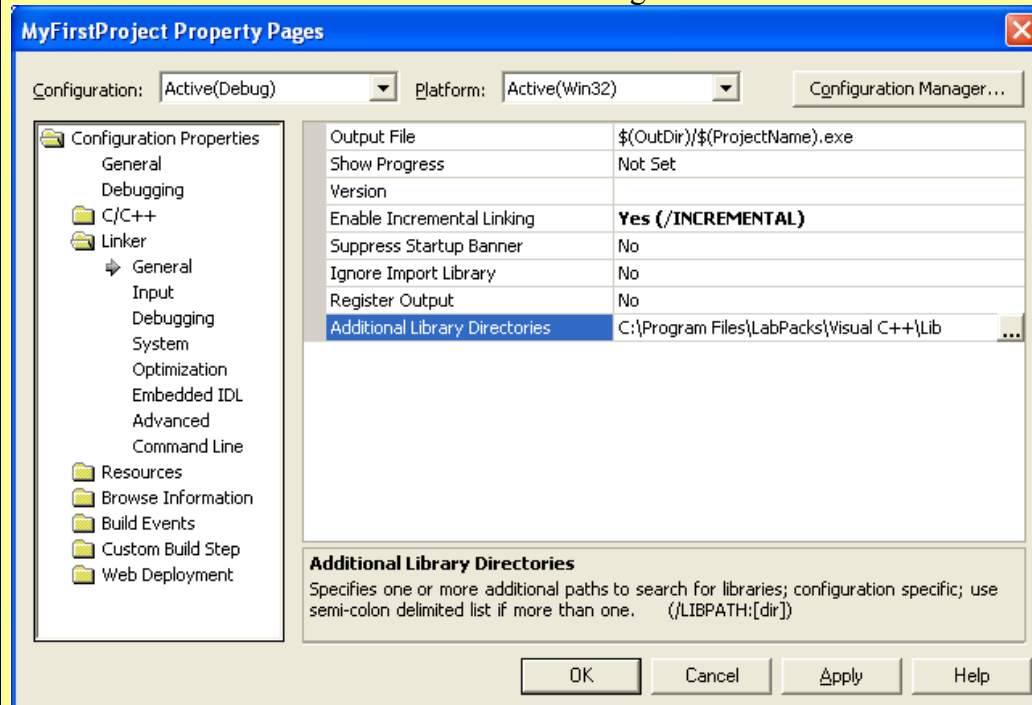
MyFirstProject Property Pages

Configuration: Active(Debug)
Platform: Active(Win32)
Configuration Manager...

Configuration Properties
General
Debugging
C/C++
Linker
General
Input
Debugging
System
Optimization
Embedded IDL
Advanced
Command Line
Resources
Browse Information
Build Events
Custom Build Step
Web Deployment

| | |
|---|---|
| Output File | $(OutDir)/$(ProjectName).exe |
| Show Progress | Not Set |
| Version | |
| Enable Incremental Linking | Yes (/INCREMENTAL) |
| Suppress Startup Banner | No |
| Ignore Import Library | No |
| Register Output | No |
| Additional Library Directories | C:\Program Files\LabPacks\Visual C++\Lib |

Additional Library Directories
Specifies one or more additional paths to search for libraries; configuration specific; use semi-colon delimited list if more than one. (/LIBPATH:[dir])

OK Cancel Apply Help